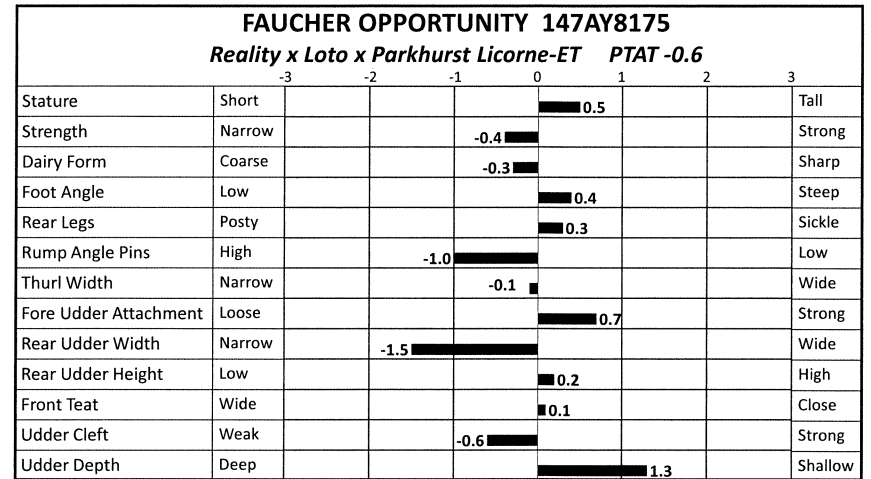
FAUCHER OPPORTUNITY 147AY8175

*Reality x Loto x Parkhurst Licorne-ET PTAT -0.6*

|  |  | -3 -2 -1 0 1 2 3 |  |
|---|---|---|---|
| Stature | Short | 0.5 | Tall |
| Strength | Narrow | -0.4 | Strong |
| Dairy Form | Coarse | -0.3 | Sharp |
| Foot Angle | Low | 0.4 | Steep |
| Rear Legs | Posty | 0.3 | Sickle |
| Rump Angle Pins | High | -1.0 | Low |
| Thurl Width | Narrow | -0.1 | Wide |
| Fore Udder Attachment | Loose | 0.7 | Strong |
| Rear Udder Width | Narrow | -1.5 | Wide |
| Rear Udder Height | Low | 0.2 | High |
| Front Teat | Wide | 0.1 | Close |
| Udder Cleft | Weak | -0.6 | Strong |
| Udder Depth | Deep | 1.3 | Shallow |